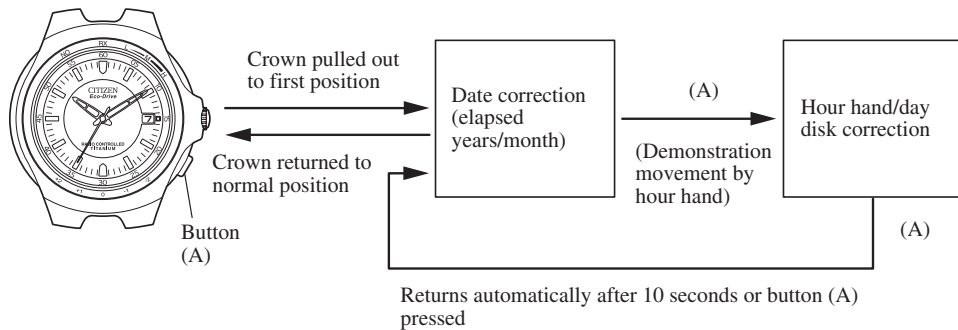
CITIZEN
Eco-Drive
RADIO CONTROLLED
Titanium
RX

Crown pulled out to first position

Crown returned to normal position

Button (A)

Date correction (elapsed years/month)

(A)

(Demonstration movement by hour hand)

Hour hand/day disk correction

(A)

Returns automatically after 10 seconds or button (A) pressed